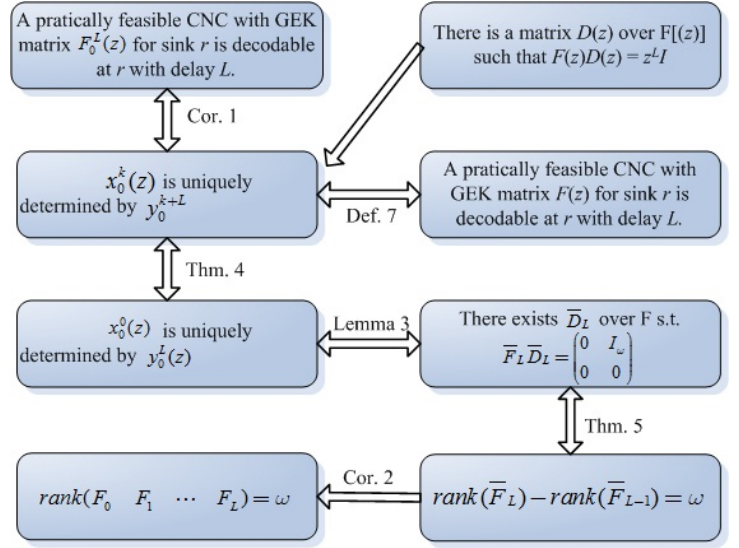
A pratically feasible CNC with GEK matrix $F_0^L(z)$ for sink $r$ is decodable at $r$ with delay $L$.

There is a matrix $D(z)$ over F[(z)] such that $F(z)D(z) = z^L I$

Cor. 1

$x_0^k(z)$ is uniquely determined by $y_0^{k+L}$

Def. 7

A pratically feasible CNC with GEK matrix $F(z)$ for sink $r$ is decodable at $r$ with delay $L$.

Thm. 4

$x_0^0(z)$ is uniquely determined by $y_0^L(z)$

Lemma 3

There exists $\overline{D}_L$ over F s.t. $\overline{F}_L \overline{D}_L = \begin{pmatrix} 0 & I_\omega \\ 0 & 0 \end{pmatrix}$

Thm. 5

$rank(F_0 \quad F_1 \quad \cdots \quad F_L) = \omega$

Cor. 2

$rank(\overline{F}_L) - rank(\overline{F}_{L-1}) = \omega$